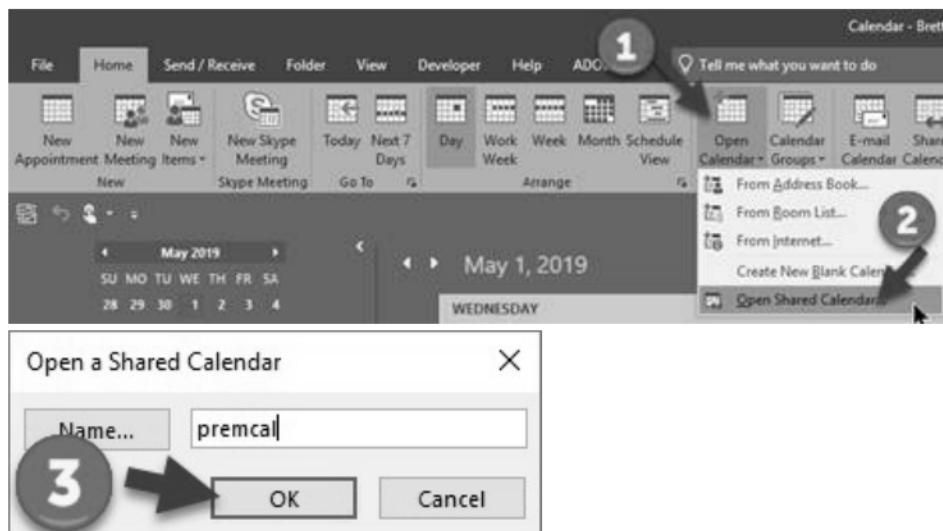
Calendar - Brett

File Home Send / Receive Folder View Developer Help ADO

1

Tell me what you want to do

New Appointment New Meeting New Items New Skype Meeting Today Next 7 Days Day Work Week Week Month Schedule View Open Calendar Calendar Groups E-mail Calendar Share Calendar

New Skype Meeting Go To Arrange

From Address Book...
From Room List...
From Internet...
Create New Blank Calen
Open Shared Calendar...

2

May 2019

SU MO TU WE TH FR SA
28 29 30 1 2 3 4

May 1, 2019

WEDNESDAY

Open a Shared Calendar

Name... premcal

3

OK Cancel